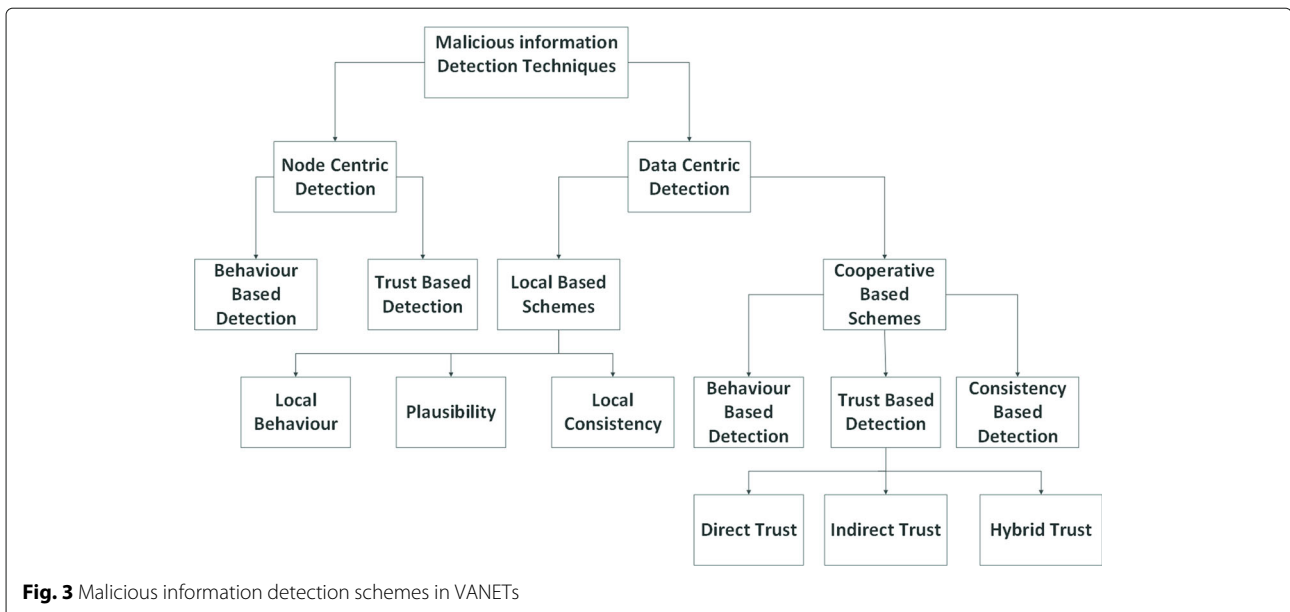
Malicious information Detection Techniques

Node Centric Detection

Data Centric Detection

Behaviour Based Detection

Trust Based Detection

Local Based Schemes

Cooperative Based Schemes

Local Behaviour

Plausibility

Local Consistency

Behaviour Based Detection

Trust Based Detection

Consistency Based Detection

Direct Trust

Indirect Trust

Hybrid Trust

**Fig. 3** Malicious information detection schemes in VANETs